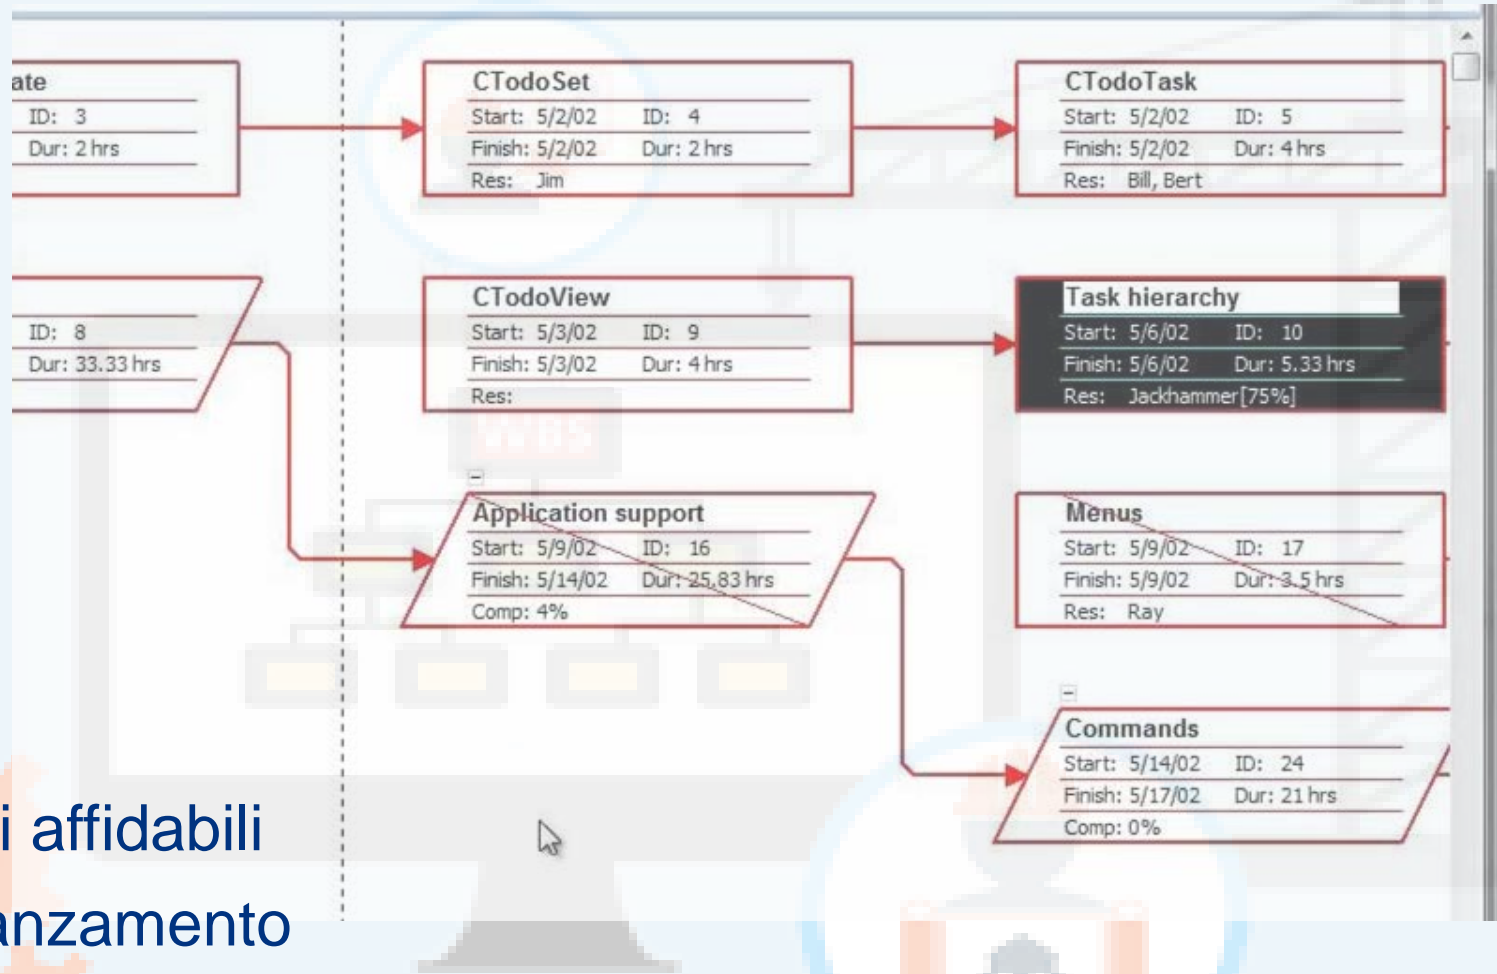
ate
ID: 3
Dur: 2 hrs

CTodoSet
Start: 5/2/02 ID: 4
Finish: 5/2/02 Dur: 2 hrs
Res: Jim

CTodoTask
Start: 5/2/02 ID: 5
Finish: 5/2/02 Dur: 4 hrs
Res: Bill, Bert

ID: 8
Dur: 33.33 hrs

CTodoView
Start: 5/3/02 ID: 9
Finish: 5/3/02 Dur: 4 hrs
Res:

Task hierarchy
Start: 5/6/02 ID: 10
Finish: 5/6/02 Dur: 5.33 hrs
Res: Jackhammer[75%]

Application support
Start: 5/9/02 ID: 16
Finish: 5/14/02 Dur: 25.83 hrs
Comp: 4%

Menus
Start: 5/9/02 ID: 17
Finish: 5/9/02 Dur: 3.5 hrs
Res: Ray

Commands
Start: 5/14/02 ID: 24
Finish: 5/17/02 Dur: 21 hrs
Comp: 0%

i affidabili
anzamento